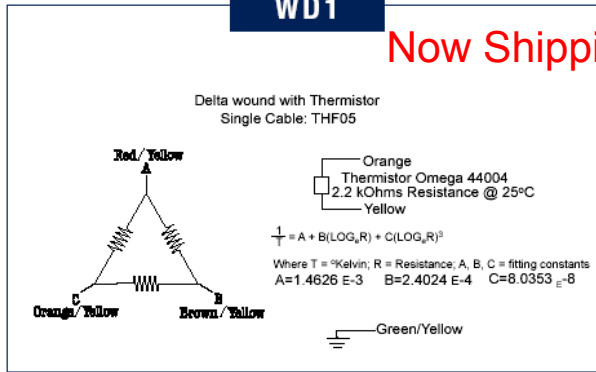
WD1

Now Shippi

Delta wound with Thermistor
Single Cable: THF05

Red/Yellow
A

C
Orange/Yellow

B
Brown/Yellow

Orange
Thermistor Omega 44004
2.2 kOhms Resistance @ 25°C
Yellow

$\frac{1}{T} = A + B(LOG_eR) + C(LOG_eR)^3$

Where T = °Kelvin; R = Resistance; A, B, C = fitting constants
A=1.4626 E-3   B=2.4024 E-4   C=8.0353 E-8

Green/Yellow